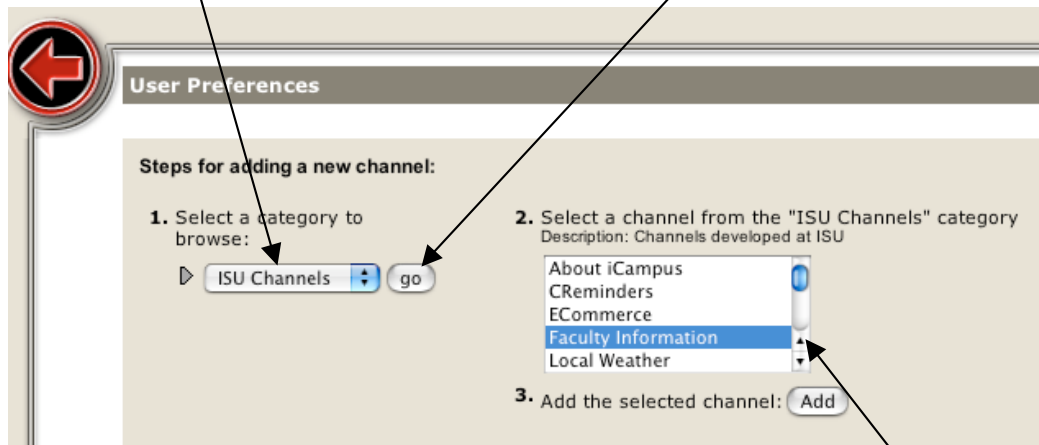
User Preferences

Steps for adding a new channel:

1. Select a category to browse:

ISU Channels

go

2. Select a channel from the "ISU Channels" category
Description: Channels developed at ISU

About iCampus
CReminders
ECommerce
Faculty Information
Local Weather

3. Add the selected channel: Add